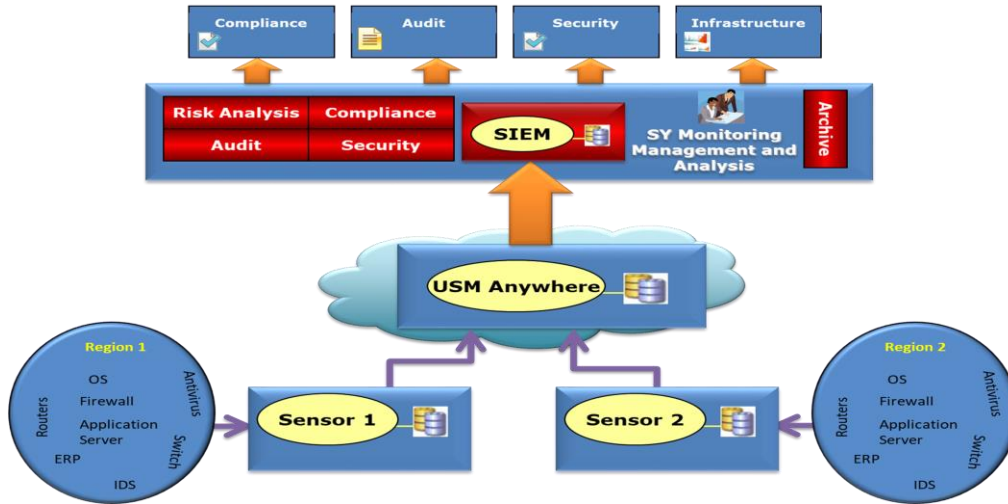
Compliance

Audit

Security

Infrastructure

Risk Analysis

Compliance

Audit

Security

SIEM

SY Monitoring Management and Analysis

Archive

USM Anywhere

Region 1

OS

Firewall

Application Server

Routers

Antivirus

Switch

ERP

IDS

Sensor 1

Sensor 2

Region 2

OS

Firewall

Application Server

Routers

Antivirus

Switch

ERP

IDS